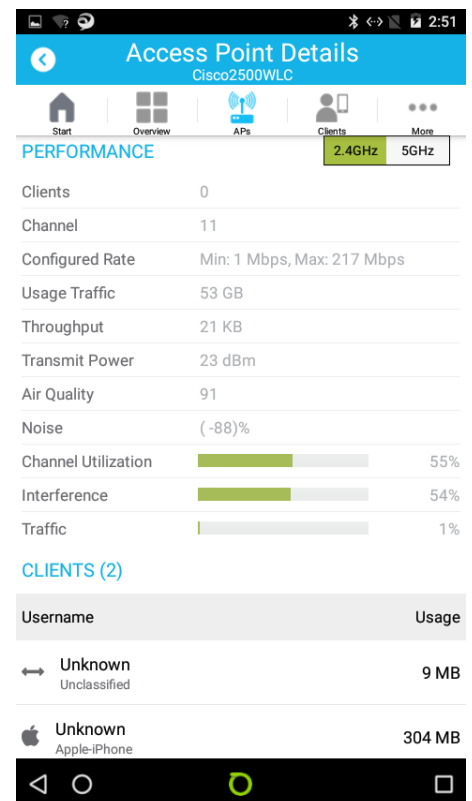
2:51

Access Point Details
Cisco2500WLC

Start
Overview
APs
Clients
More

PERFORMANCE
2.4GHz
5GHz

| | |
|---|---|
| Clients | 0 |
| Channel | 11 |
| Configured Rate | Min: 1 Mbps, Max: 217 Mbps |
| Usage Traffic | 53 GB |
| Throughput | 21 KB |
| Transmit Power | 23 dBm |
| Air Quality | 91 |
| Noise | (-88)% |
| Channel Utilization | 55% |
| Interference | 54% |
| Traffic | 1% |

CLIENTS (2)

| Username | Usage |
|---|---|
| Unknown Unclassified | 9 MB |
| Unknown Apple-iPhone | 304 MB |